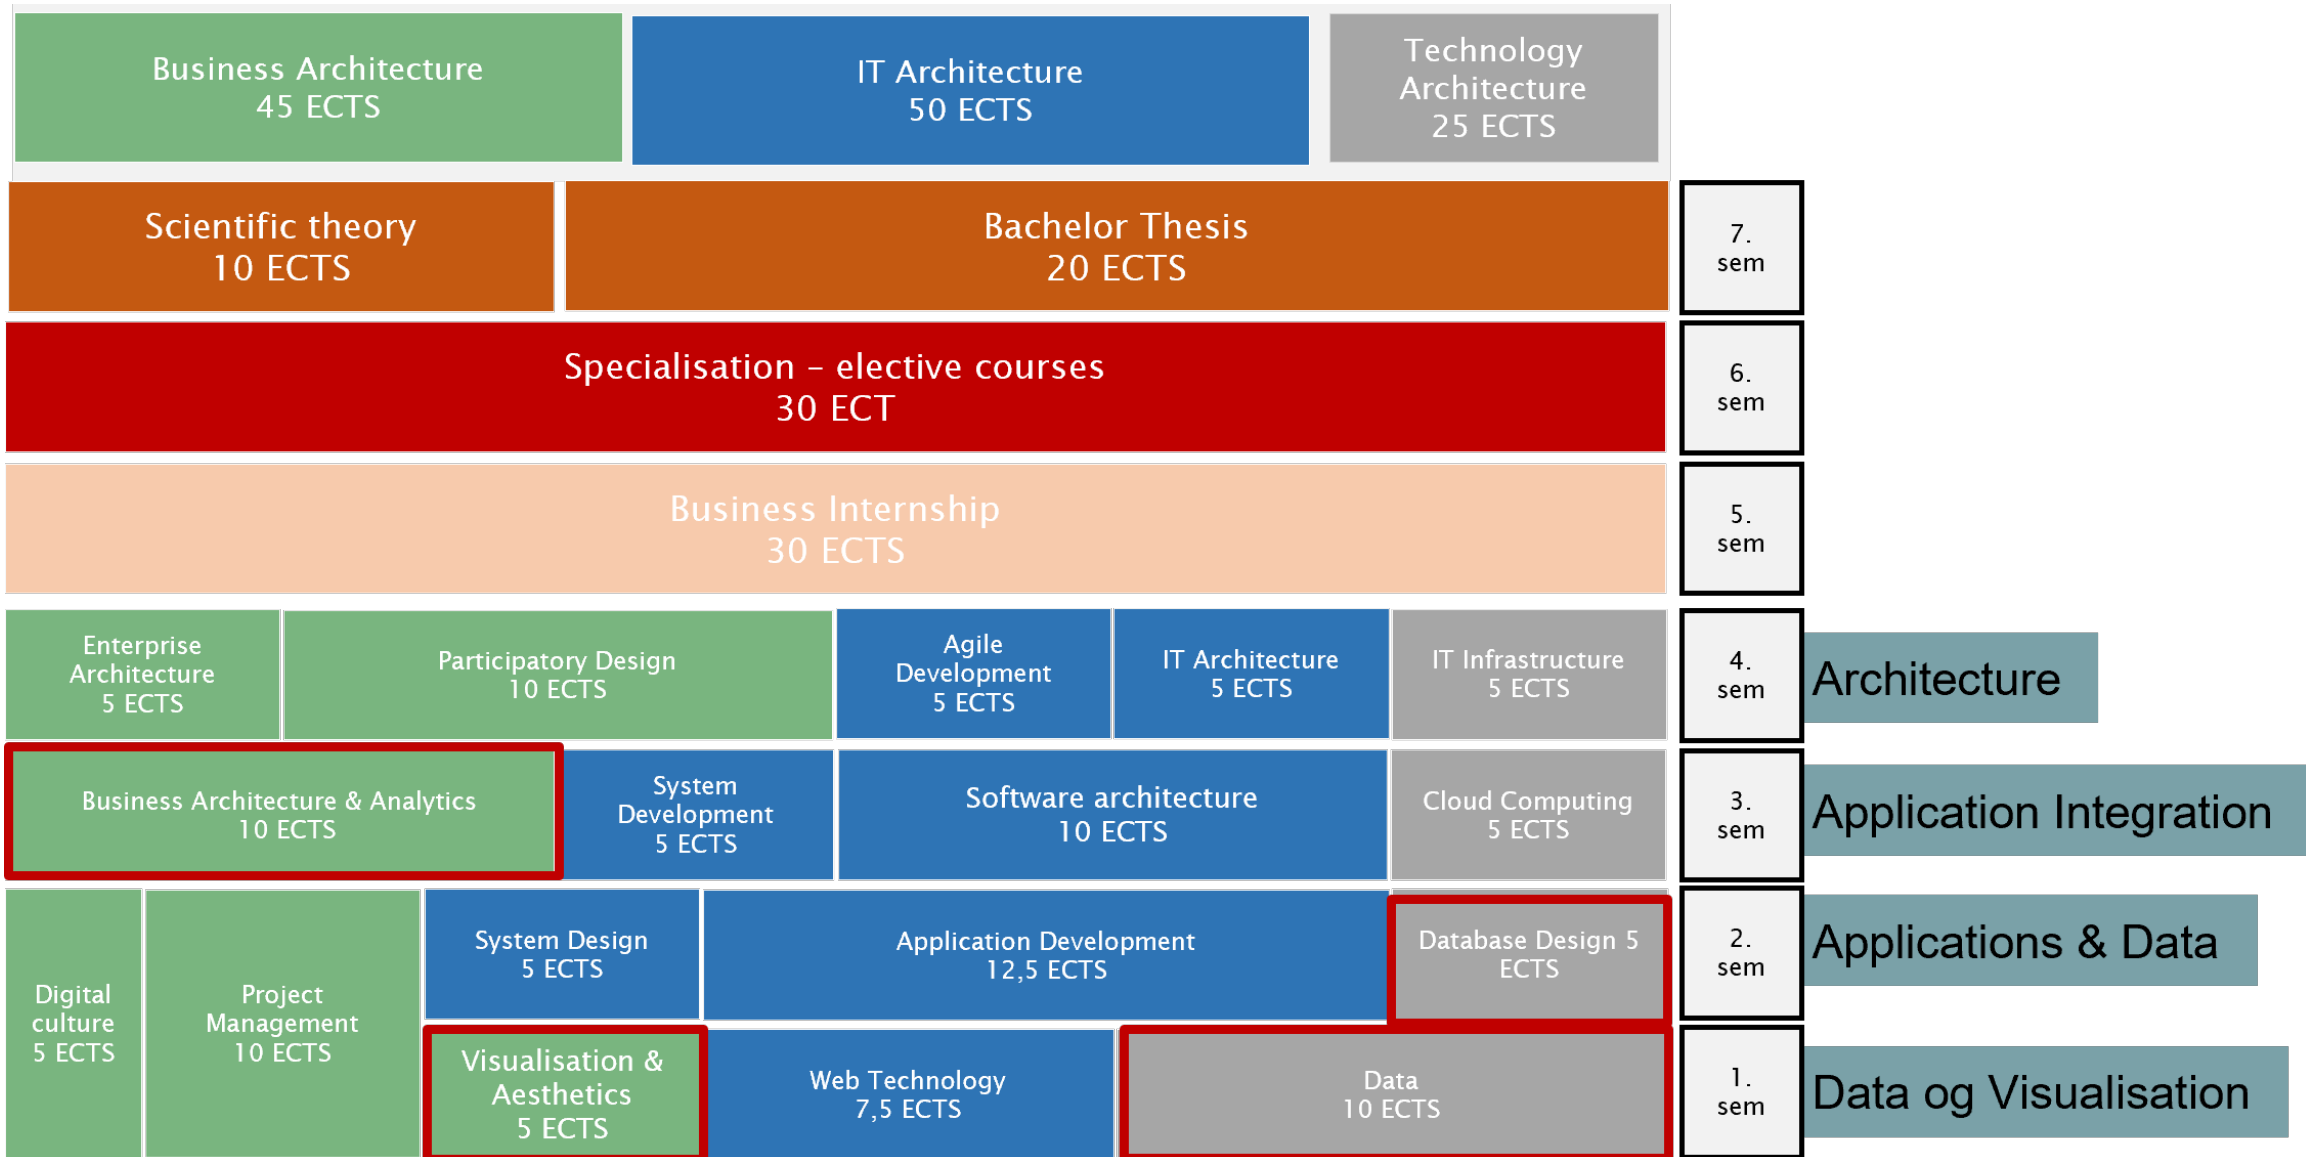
Business Architecture
45 ECTS

IT Architecture
50 ECTS

Technology Architecture
25 ECTS

Scientific theory
10 ECTS

Bachelor Thesis
20 ECTS

7. sem

Specialisation – elective courses
30 ECT

6. sem

Business Internship
30 ECTS

5. sem

Enterprise Architecture
5 ECTS

Participatory Design
10 ECTS

Agile Development
5 ECTS

IT Architecture
5 ECTS

IT Infrastructure
5 ECTS

4. sem

Architecture

Business Architecture & Analytics
10 ECTS

System Development
5 ECTS

Software architecture
10 ECTS

Cloud Computing
5 ECTS

3. sem

Application Integration

Digital culture
5 ECTS

Project Management
10 ECTS

System Design
5 ECTS

Application Development
12,5 ECTS

Database Design 5 ECTS

2. sem

Applications & Data

Visualisation & Aesthetics
5 ECTS

Web Technology
7,5 ECTS

Data
10 ECTS

1. sem

Data og Visualisation